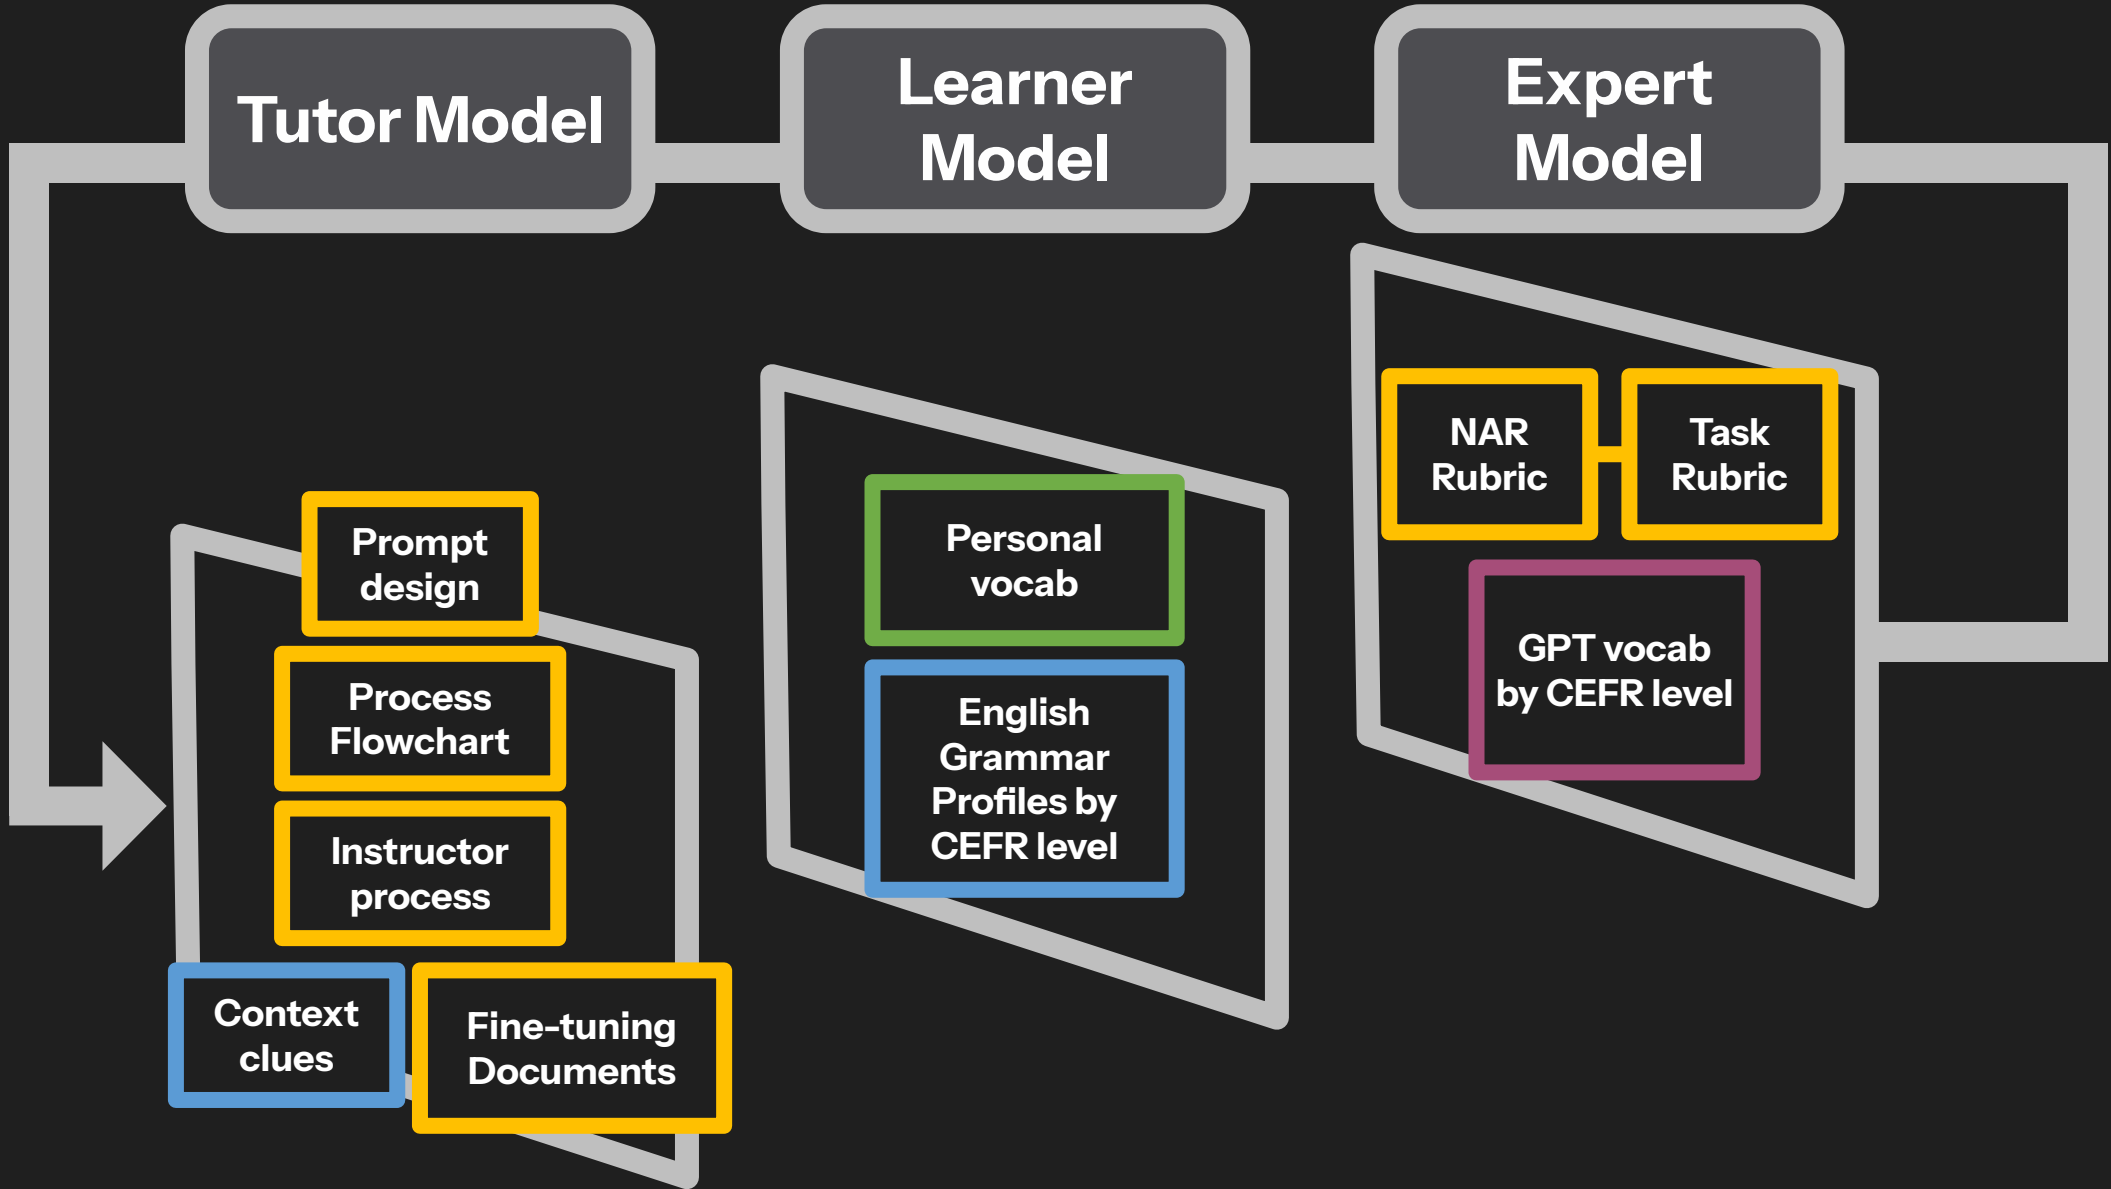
Tutor Model

Learner Model

Expert Model

Prompt design

Process Flowchart

Instructor process

Context clues

Fine-tuning Documents

Personal vocab

English Grammar Profiles by CEFR level

NAR Rubric

Task Rubric

GPT vocab by CEFR level